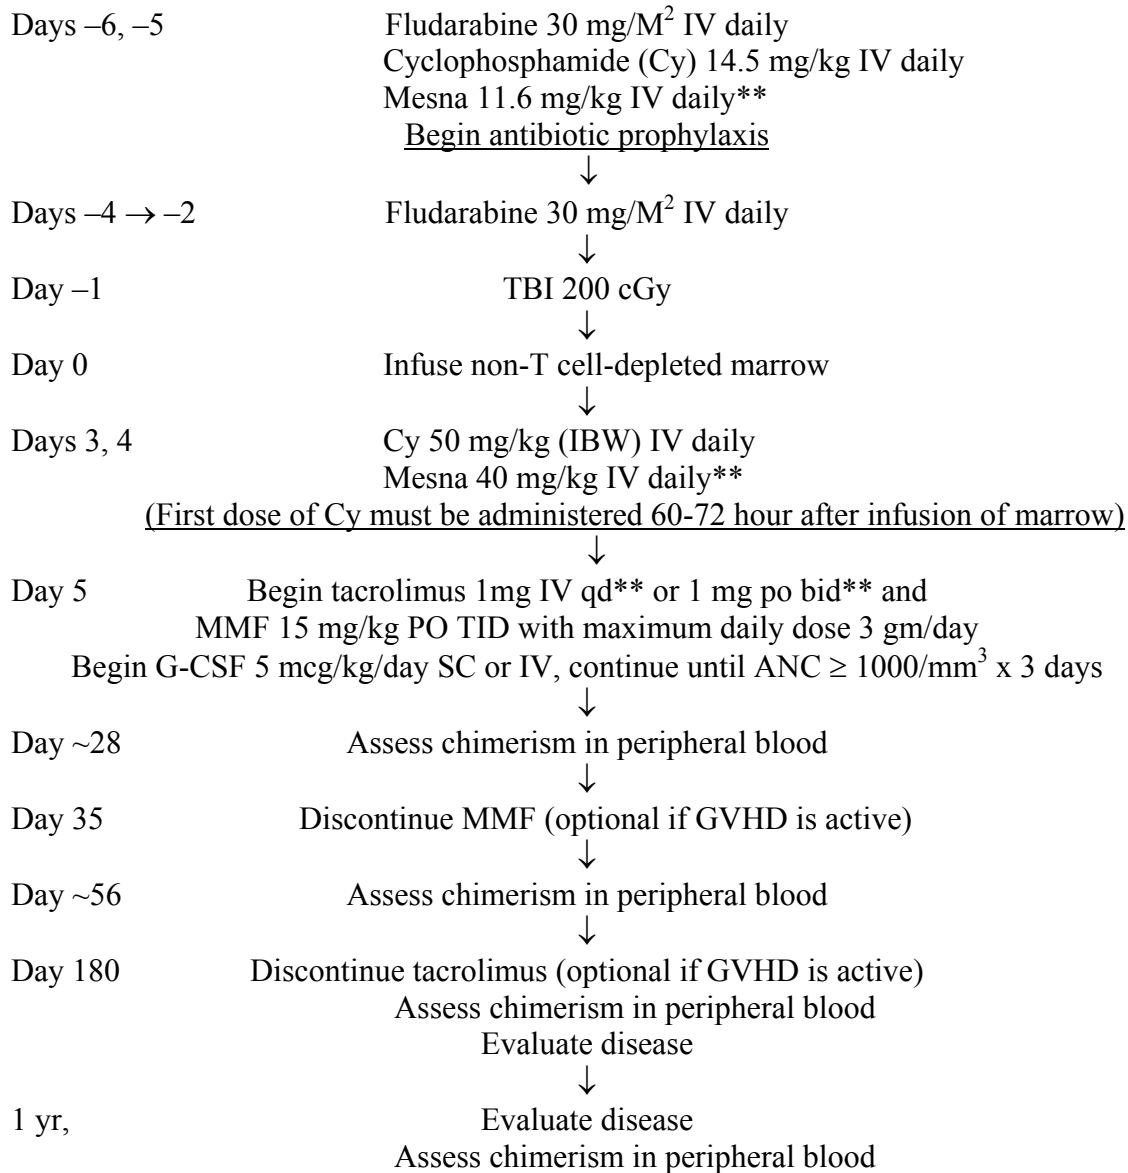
Days –6, –5 Fludarabine 30 mg/M$^2$ IV daily
Cyclophosphamide (Cy) 14.5 mg/kg IV daily
Mesna 11.6 mg/kg IV daily**
Begin antibiotic prophylaxis
↓
Days –4 → –2 Fludarabine 30 mg/M$^2$ IV daily
↓
Day –1 TBI 200 cGy
↓
Day 0 Infuse non-T cell-depleted marrow
↓
Days 3, 4 Cy 50 mg/kg (IBW) IV daily
Mesna 40 mg/kg IV daily**
(First dose of Cy must be administered 60-72 hour after infusion of marrow)
↓
Day 5 Begin tacrolimus 1mg IV qd** or 1 mg po bid** and
MMF 15 mg/kg PO TID with maximum daily dose 3 gm/day
Begin G-CSF 5 mcg/kg/day SC or IV, continue until ANC $\geq$ 1000/mm$^3$ x 3 days
↓
Day ~28 Assess chimerism in peripheral blood
↓
Day 35 Discontinue MMF (optional if GVHD is active)
↓
Day ~56 Assess chimerism in peripheral blood
↓
Day 180 Discontinue tacrolimus (optional if GVHD is active)
Assess chimerism in peripheral blood
Evaluate disease
↓
1 yr, Evaluate disease
Assess chimerism in peripheral blood